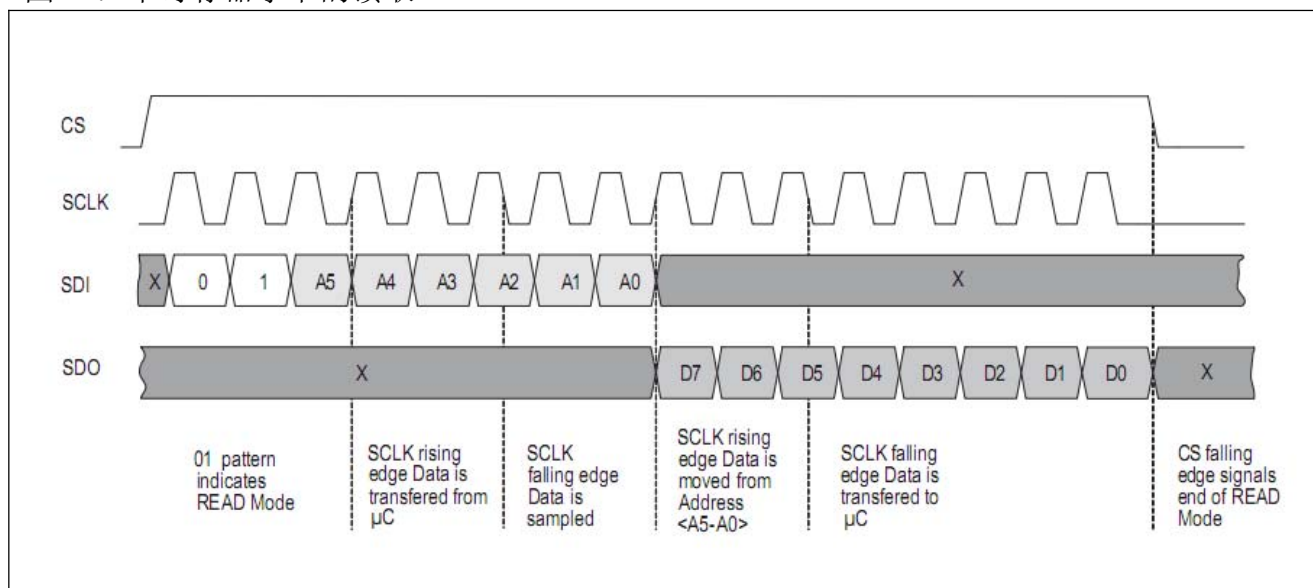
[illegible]

CS

SCLK

SDI

X 0 1 A5 A4 A3 A2 A1 A0 X

SDO

X D7 D6 D5 D4 D3 D2 D1 D0 X

01 pattern indicates READ Mode

SCLK rising edge Data is transfered from µC

SCLK falling edge Data is sampled

SCLK rising edge Data is moved from Address <A5-A0>

SCLK falling edge Data is transfered to µC

CS falling edge signals end of READ Mode